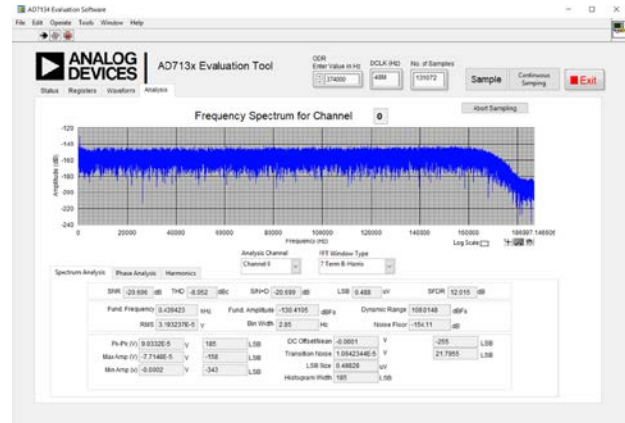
AD7134 Evaluation Software

File Edit Operate Tools Window Help

ANALOG DEVICES

AD713x Evaluation Tool

ODR Enter Value in Hz
374000

DCLK (Hz)
48M

No. of Samples
131072

Sample

Continuous Sampling

Exit

Status Registers Waveform Analysis

Abort Sampling

Frequency Spectrum for Channel 0

-120
-140
-160
-180
-200
-220
-240

Amplitude (dB)

0 20000 40000 60000 80000 100000 120000 140000 160000 186997.146606

Frequency (Hz)

Log Scale

Analysis Channel
Channel 0

FFT Window Type
7 Term B-Harris

Spectrum Analysis Phase Analysis Harmonics

SNR -20.686 dB THD -0.052 dBc SIN+D -20.686 dB LSB 0.488 uV SFDR 12.015 dB

Fund. Frequency 0.438423 kHz Fund. Amplitude -130.4105 dBFs Dynamic Range 109.0148 dBFs

RMS 3.193237E-5 V Bin Width 2.85 Hz Noise Floor -154.11 dB

Pk-Pk (V) 9.0332E-5 V 185 LSB
Max Amp (V) -7.7146E-5 V -158 LSB
Min Amp (V) -0.0002 V -343 LSB

DC Offset/Mean -0.0001 V -255 LSB
Transition Noise 1.06423446-5 V 21.7955 LSB
LSB Size 0.48828 uV
Histogram Width 185 LSB